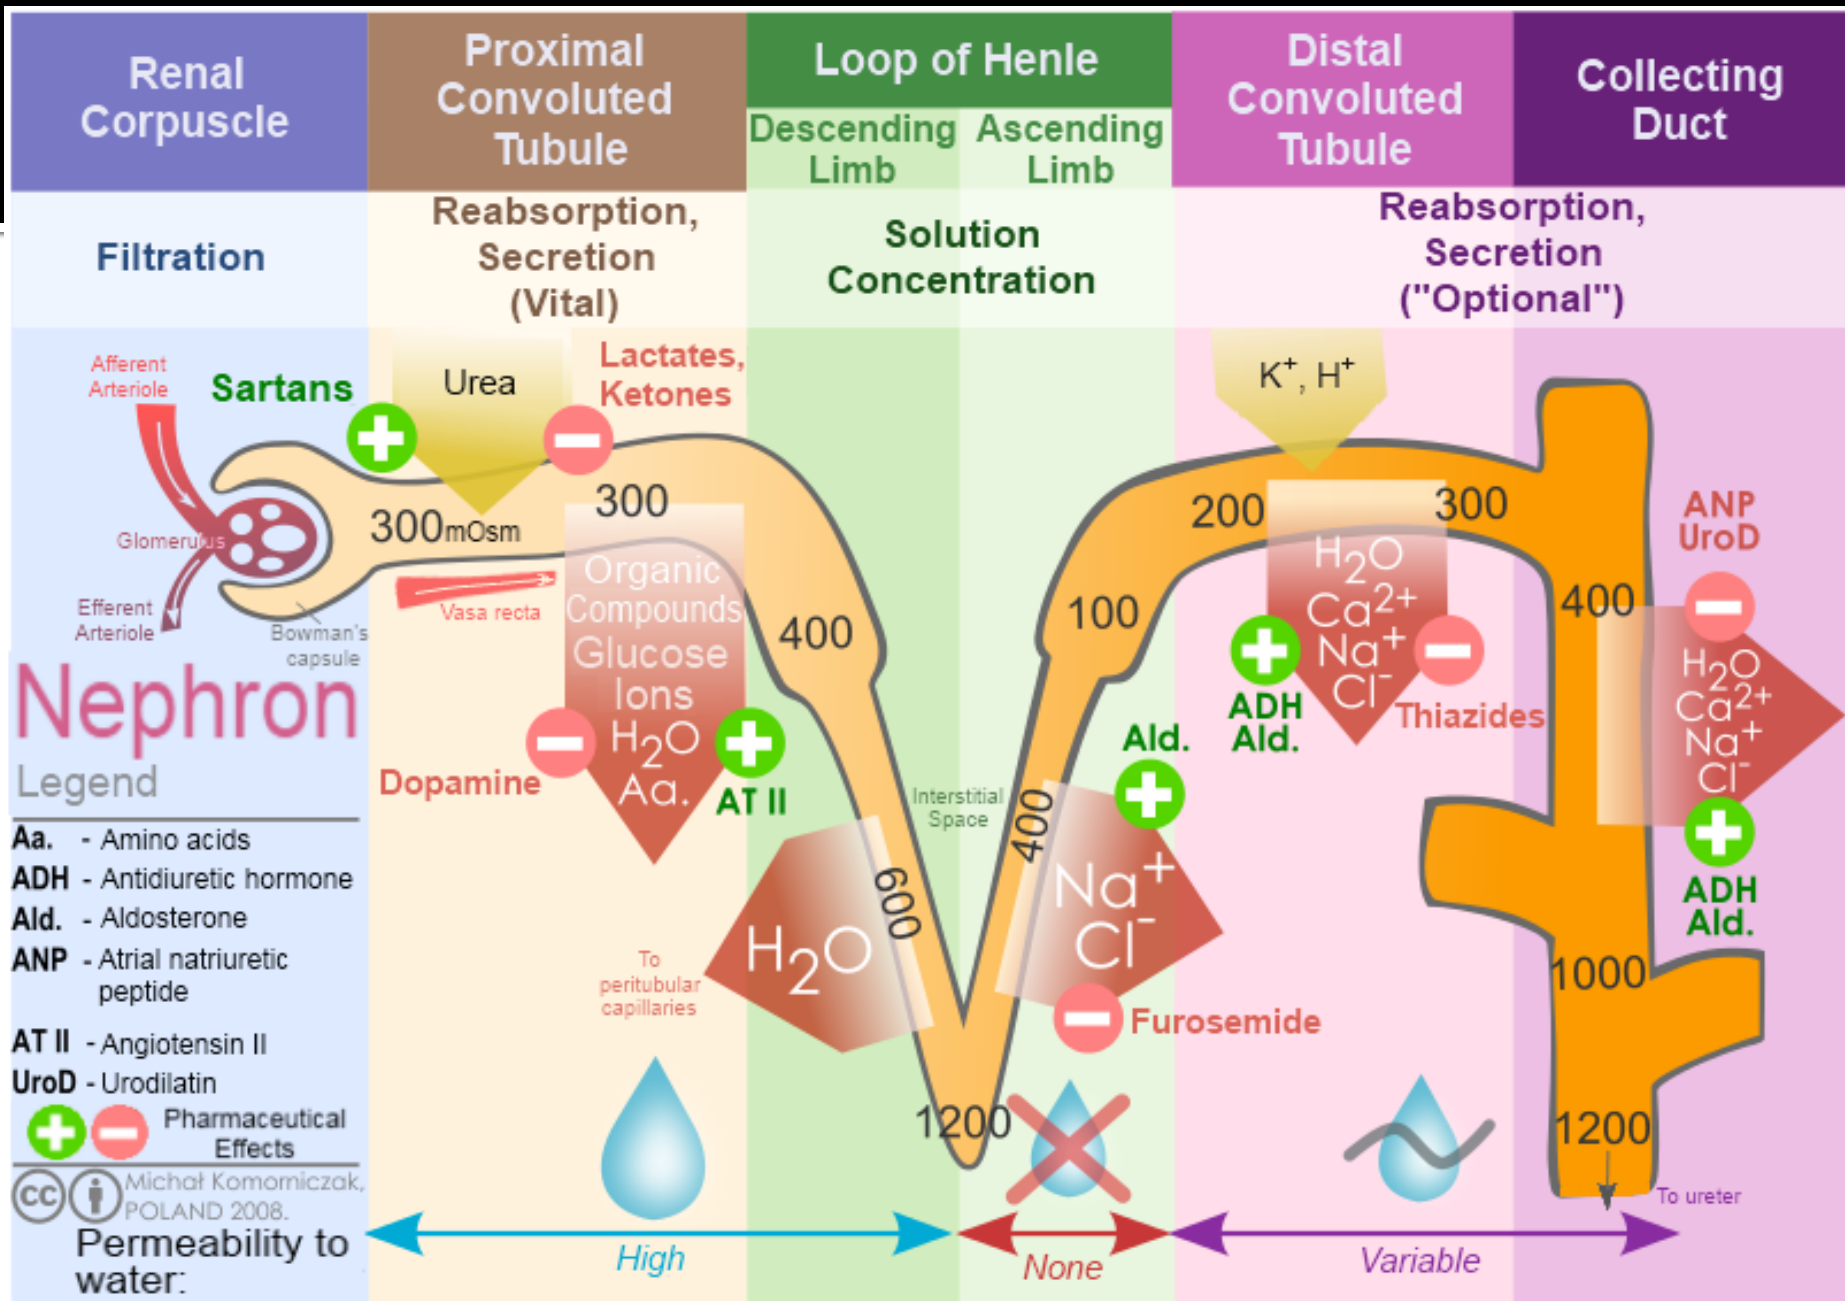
Renal Corpuscle

Proximal Convoluted Tubule

Loop of Henle

Descending Limb

Ascending Limb

Distal Convoluted Tubule

Collecting Duct

Filtration

Reabsorption, Secretion (Vital)

Solution Concentration

Reabsorption, Secretion ("Optional")

Afferent Arteriole

Sartans

Urea

Lactates, Ketones

$K^+$, $H^+$

Glomerulus

Efferent Arteriole

Bowman's capsule

Vasa recta

300mOsm

300

200

300

Organic Compounds Glucose Ions $H_2O$ Aa.

400

100

$H_2O$ $Ca^{2+}$ $Na^+$ $Cl^-$

ADH Ald.

Thiazides

400

ANP UroD

$H_2O$ $Ca^{2+}$ $Na^+$ $Cl^-$

ADH Ald.

Nephron

Legend

Dopamine

AT II

Ald.

Interstitial Space

600

400

$H_2O$

$Na^+$ $Cl^-$

Furosemide

To peritubular capillaries

1000

1200

1200

To ureter

Aa. - Amino acids
ADH - Antidiuretic hormone
Ald. - Aldosterone
ANP - Atrial natriuretic peptide
AT II - Angiotensin II
UroD - Urodilatin
Pharmaceutical Effects

Michał Komorniczak, POLAND 2008.

Permeability to water:

High

None

Variable